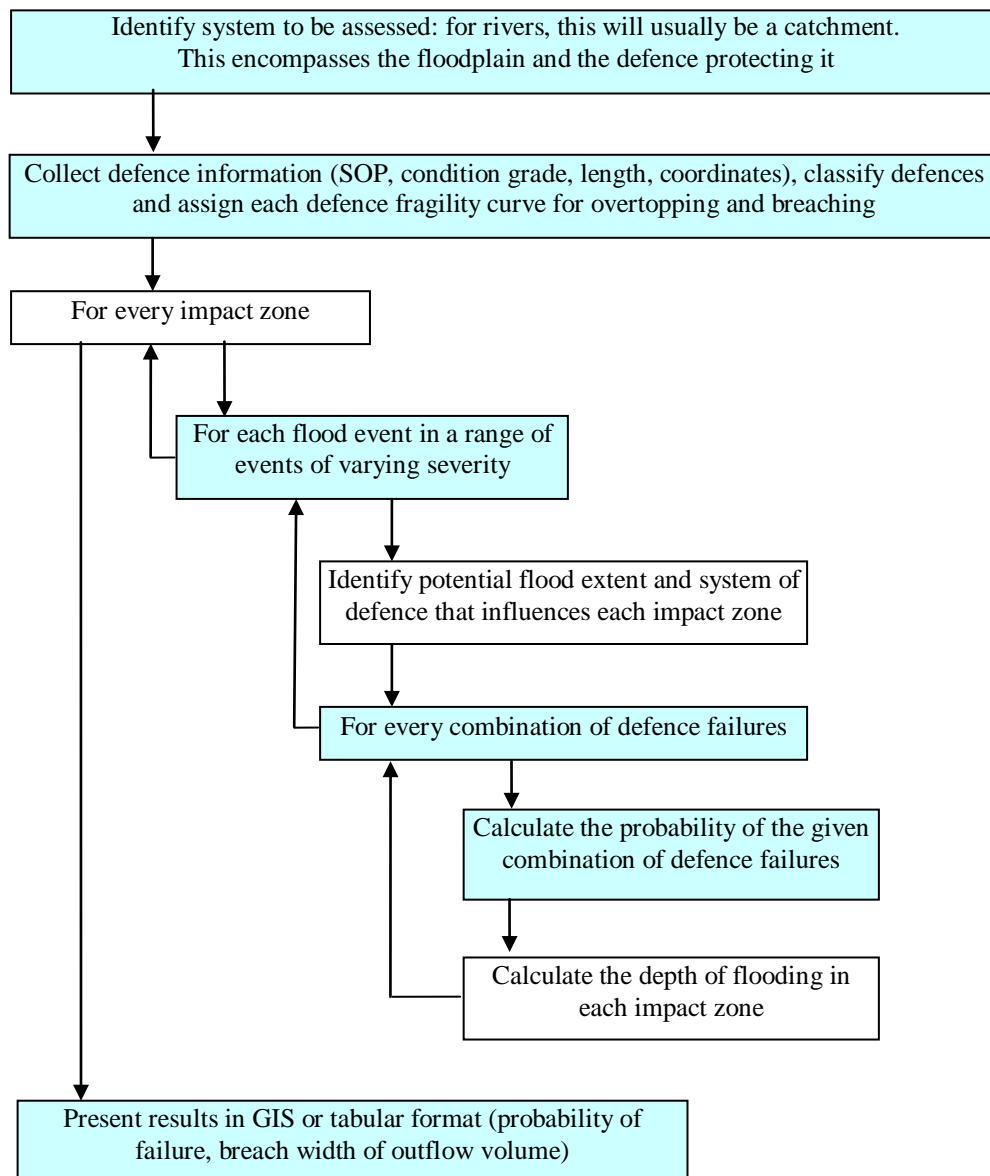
Identify system to be assessed: for rivers, this will usually be a catchment. This encompasses the floodplain and the defence protecting it

Collect defence information (SOP, condition grade, length, coordinates), classify defences and assign each defence fragility curve for overtopping and breaching

For every impact zone

For each flood event in a range of events of varying severity

Identify potential flood extent and system of defence that influences each impact zone

For every combination of defence failures

Calculate the probability of the given combination of defence failures

Calculate the depth of flooding in each impact zone

Present results in GIS or tabular format (probability of failure, breach width of outflow volume)